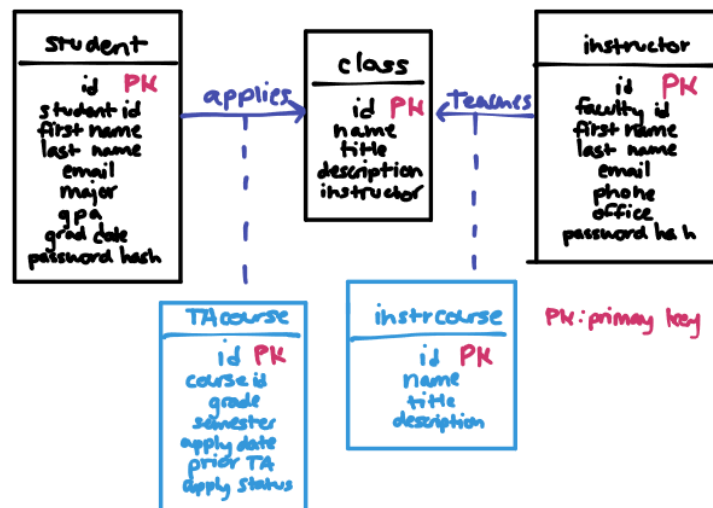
student

id PK
student id
first name
last name
email
major
gpa
grad date
password hash

applies

class

id PK
name
title
description
instructor

teaches

instructor

id PK
faculty id
first name
last name
email
phone
office
password hash

TAcourse

id PK
course id
grade
semester
apply date
prior TA
apply status

instrcourse

id PK
name
title
description

PK: primay key